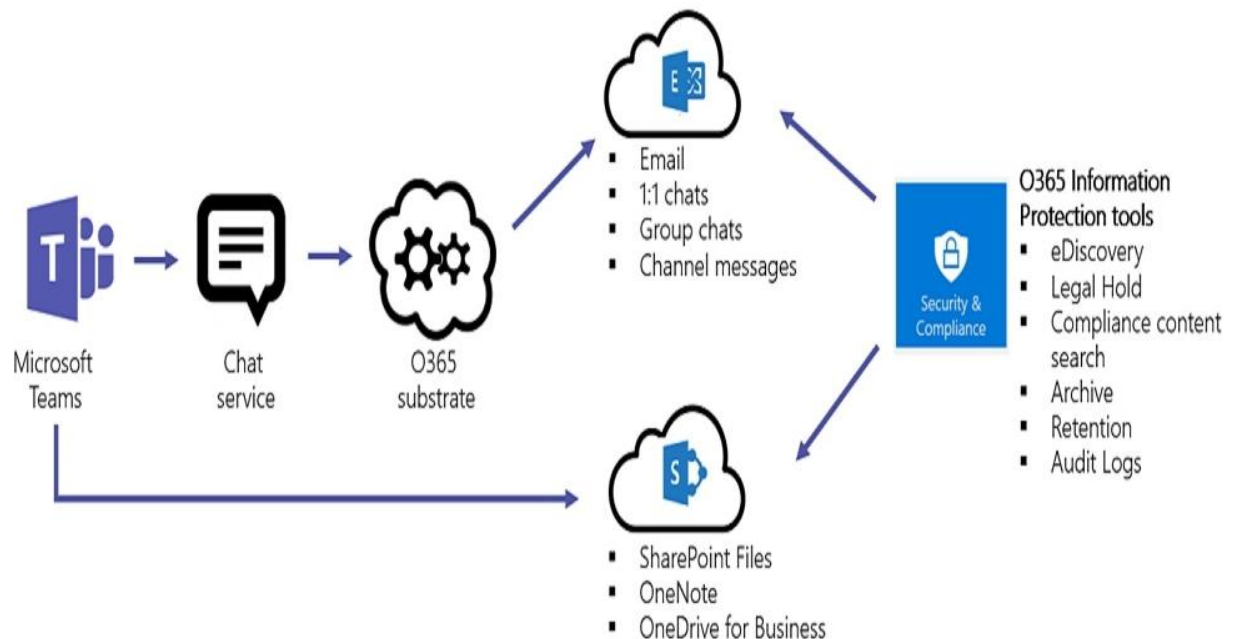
Microsoft Teams

Chat service

O365 substrate

- Email
- 1:1 chats
- Group chats
- Channel messages

Security & Compliance

O365 Information Protection tools
- eDiscovery
- Legal Hold
- Compliance content search
- Archive
- Retention
- Audit Logs

- SharePoint Files
- OneNote
- OneDrive for Business